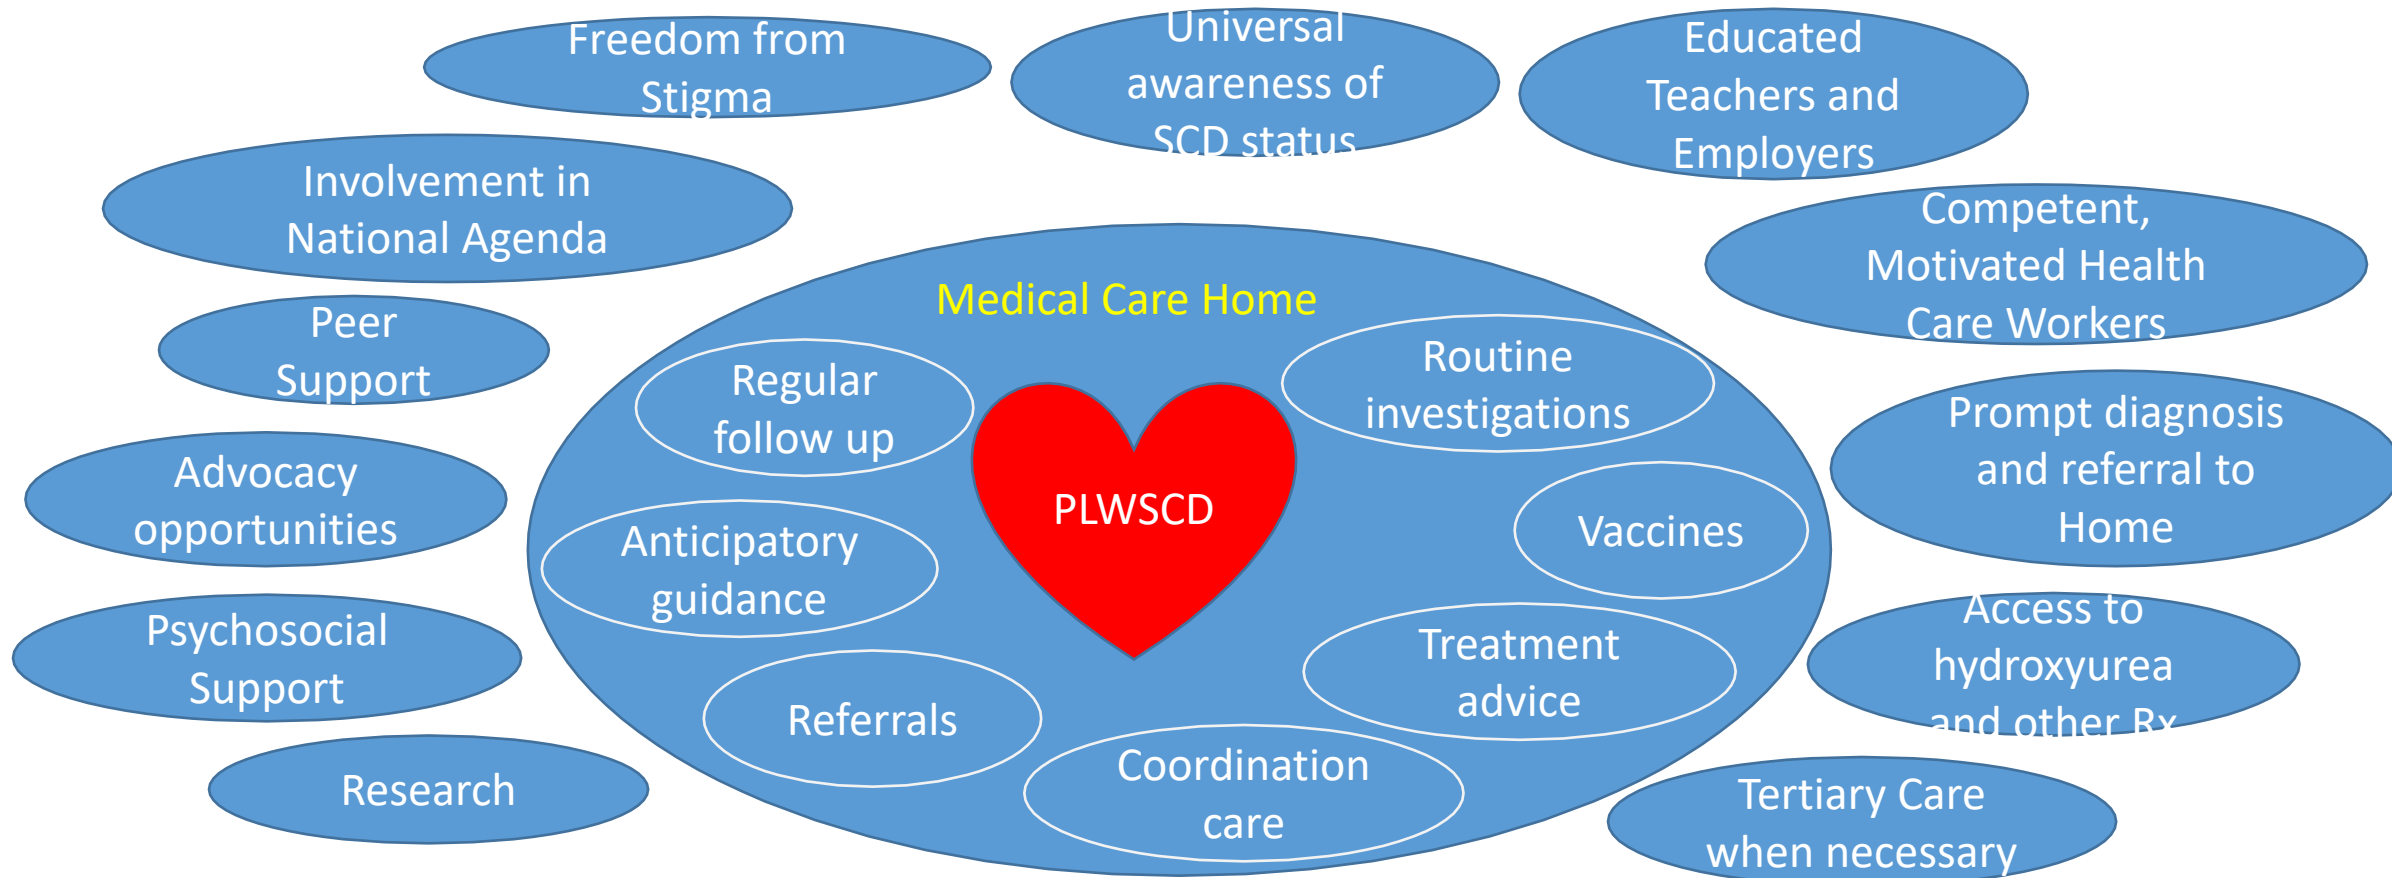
Freedom from Stigma

Universal awareness of SCD status

Educated Teachers and Employers

Involvement in National Agenda

Competent, Motivated Health Care Workers

Medical Care Home

Peer Support

Regular follow up

Routine investigations

Prompt diagnosis and referral to Home

Advocacy opportunities

PLWSCD

Vaccines

Anticipatory guidance

Psychosocial Support

Treatment advice

Access to hydroxyurea and other Rx

Referrals

Research

Coordination care

Tertiary Care when necessary